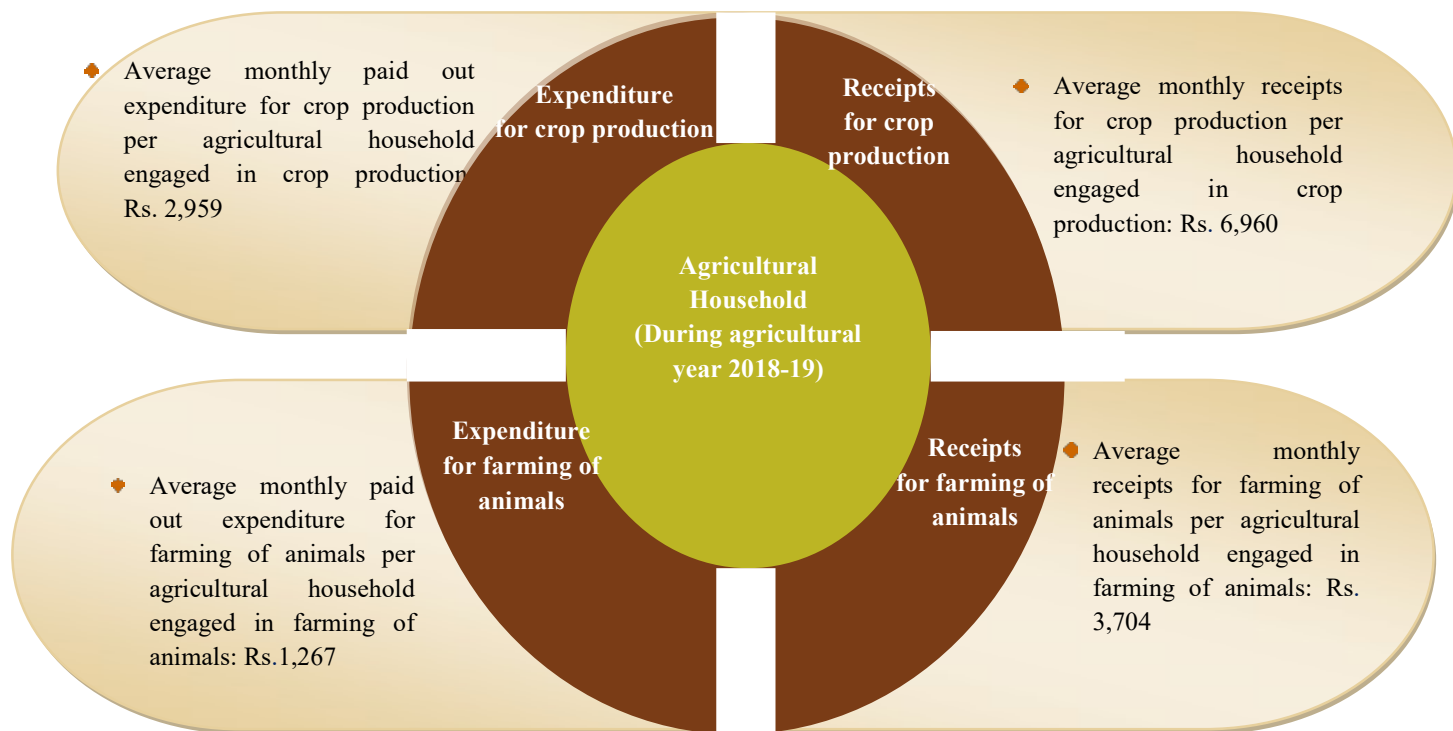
Average monthly paid out expenditure for crop production per agricultural household engaged in crop production Rs. 2,959

Expenditure for crop production

Receipts for crop production

Average monthly receipts for crop production per agricultural household engaged in crop production: Rs. 6,960

Agricultural Household (During agricultural year 2018-19)

Expenditure for farming of animals

Receipts for farming of animals

Average monthly paid out expenditure for farming of animals per agricultural household engaged in farming of animals: Rs.1,267

Average monthly receipts for farming of animals per agricultural household engaged in farming of animals: Rs. 3,704